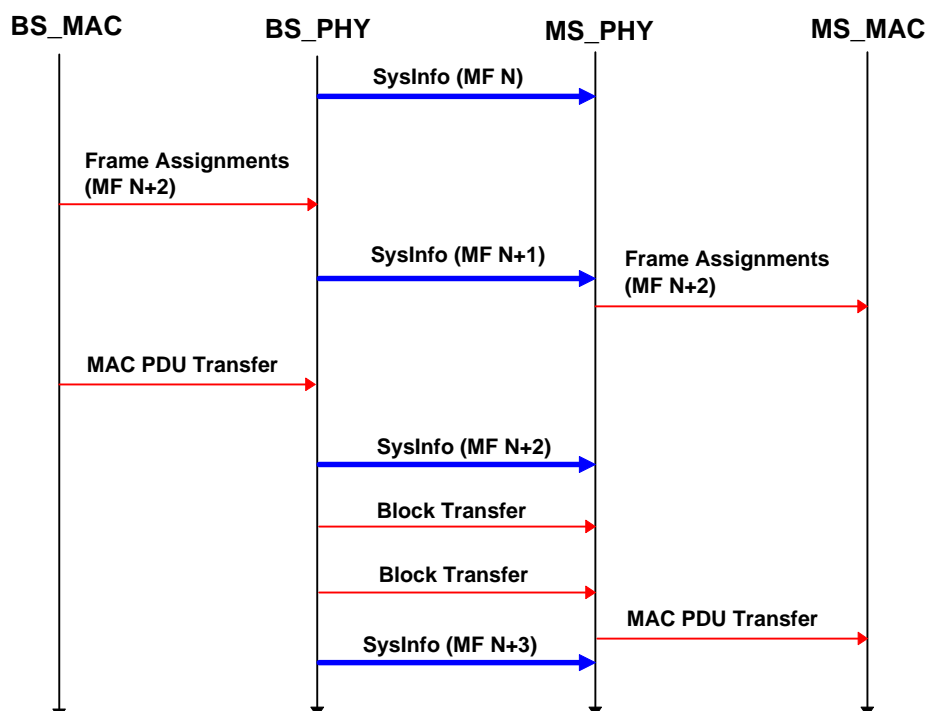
BS_MAC
BS_PHY
MS_PHY
MS_MAC

SysInfo (MF N)

Frame Assignments (MF N+2)

SysInfo (MF N+1)

Frame Assignments (MF N+2)

MAC PDU Transfer

SysInfo (MF N+2)

Block Transfer

Block Transfer

MAC PDU Transfer

SysInfo (MF N+3)